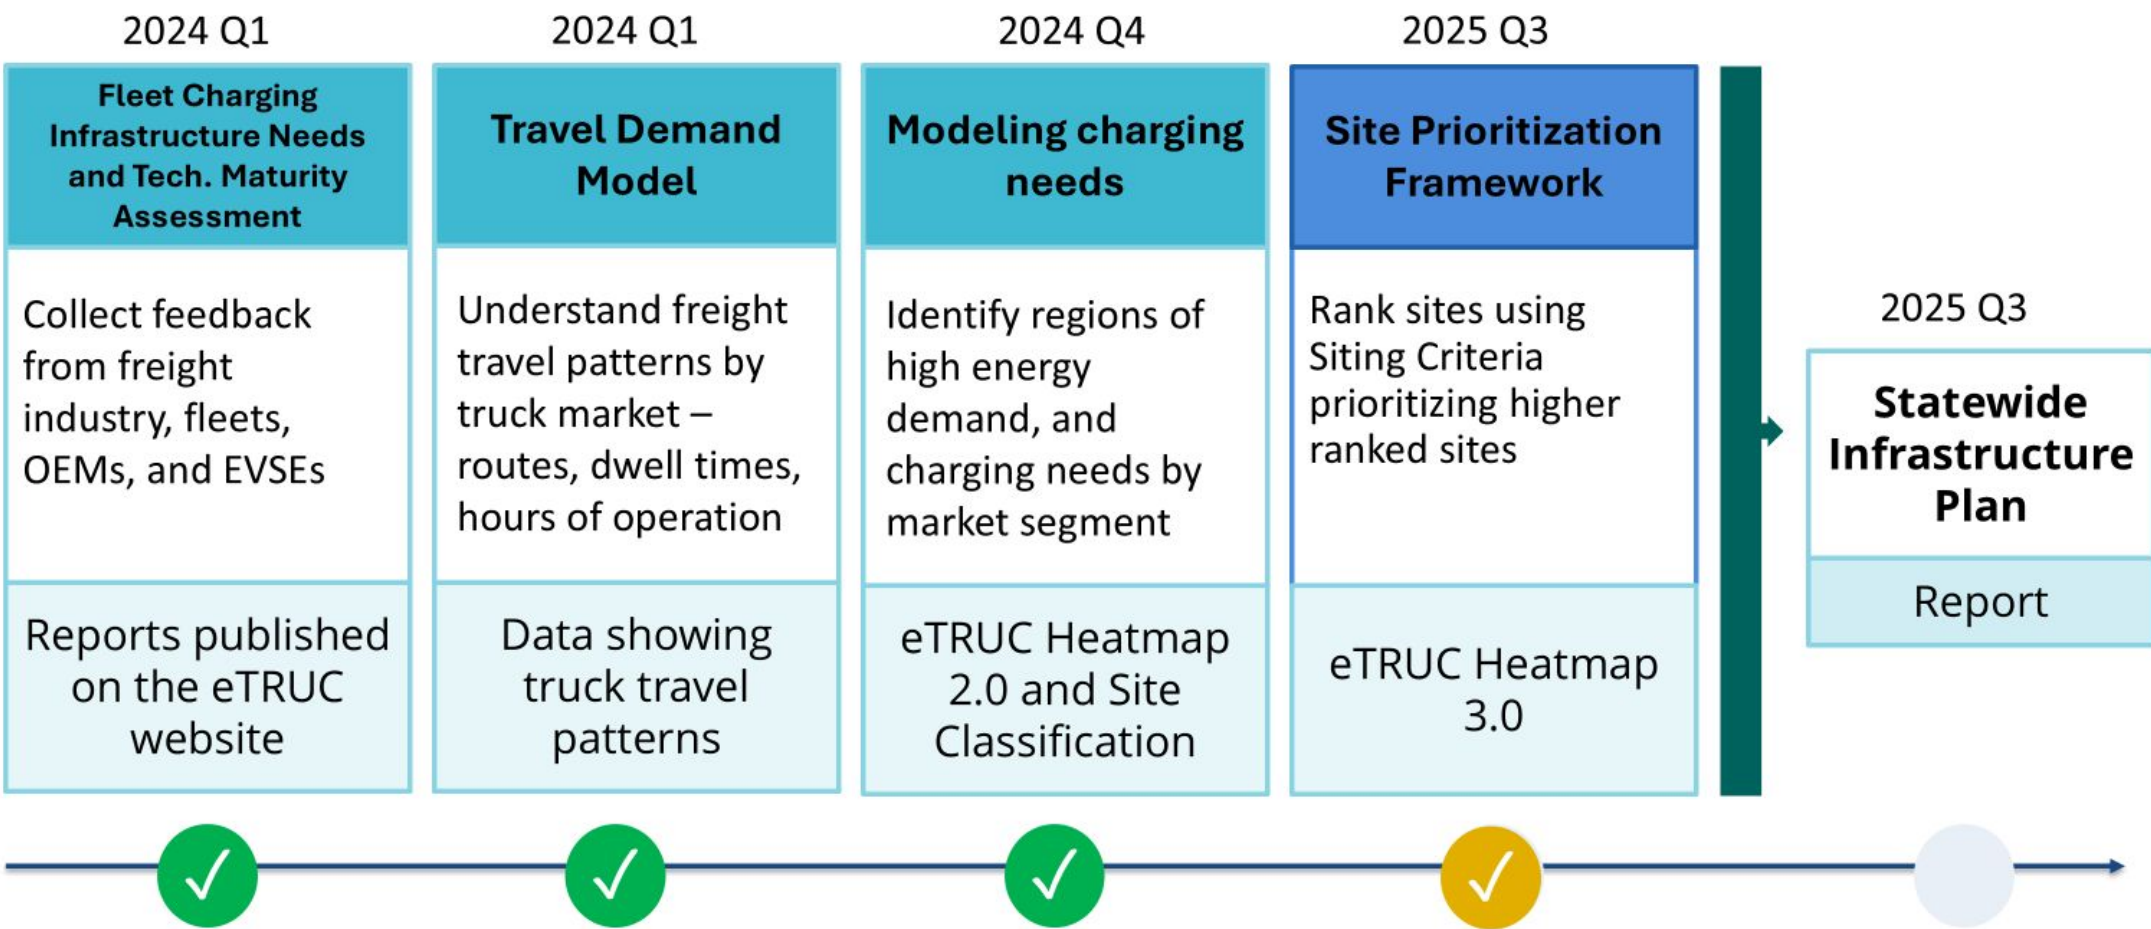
2024 Q1

Fleet Charging Infrastructure Needs and Tech. Maturity Assessment

Collect feedback from freight industry, fleets, OEMs, and EVSEs

Reports published on the eTRUC website

2024 Q1

Travel Demand Model

Understand freight travel patterns by truck market – routes, dwell times, hours of operation

Data showing truck travel patterns

2024 Q4

Modeling charging needs

Identify regions of high energy demand, and charging needs by market segment

eTRUC Heatmap 2.0 and Site Classification

2025 Q3

Site Prioritization Framework

Rank sites using Siting Criteria prioritizing higher ranked sites

eTRUC Heatmap 3.0

2025 Q3

Statewide Infrastructure Plan

Report

✓ ✓ ✓ ✓